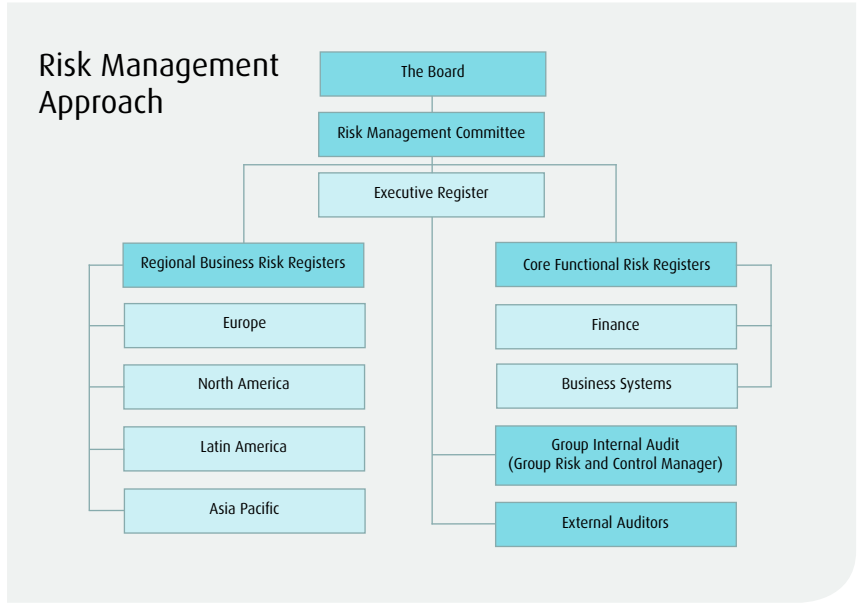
Risk Management Approach

The Board

Risk Management Committee

Executive Register

Regional Business Risk Registers

Europe

North America

Latin America

Asia Pacific

Core Functional Risk Registers

Finance

Business Systems

Group Internal Audit (Group Risk and Control Manager)

External Auditors